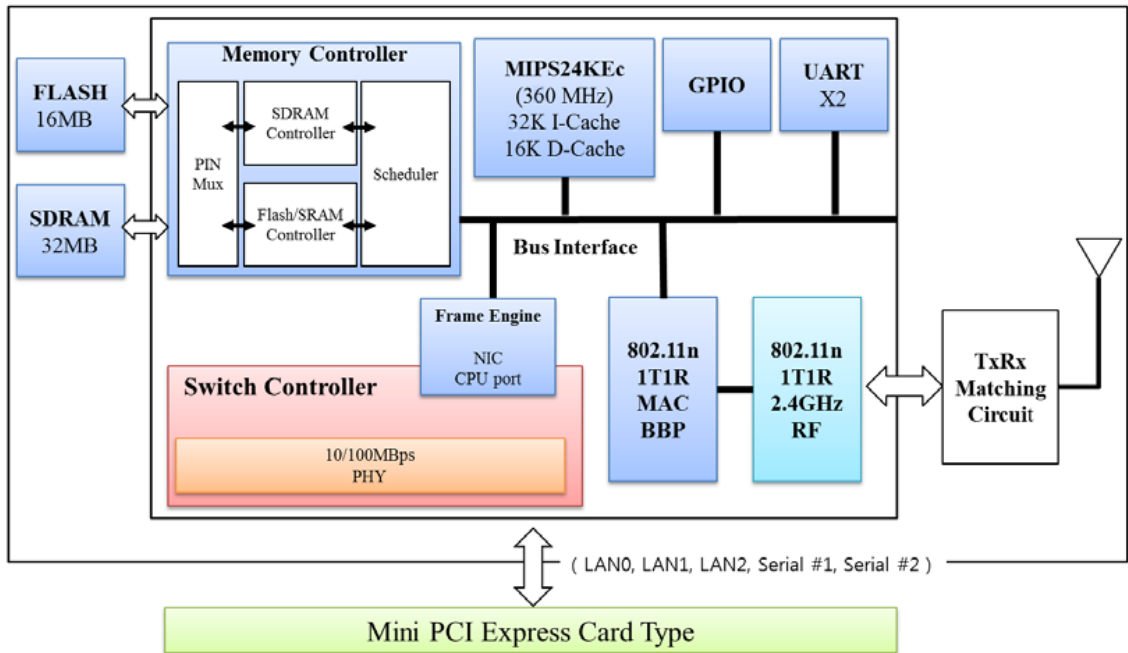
FLASH
16MB

SDRAM
32MB

Memory Controller

PIN
Mux

SDRAM
Controller

Flash/SRAM
Controller

Scheduler

MIPS24KEc
(360 MHz)
32K I-Cache
16K D-Cache

GPIO

UART
X2

Bus Interface

Frame Engine

NIC
CPU port

Switch Controller

10/100MBps
PHY

802.11n
1T1R
MAC
BBP

802.11n
1T1R
2.4GHz
RF

TxRx
Matching
Circuit

( LAN0, LAN1, LAN2, Serial #1, Serial #2 )

Mini PCI Express Card Type